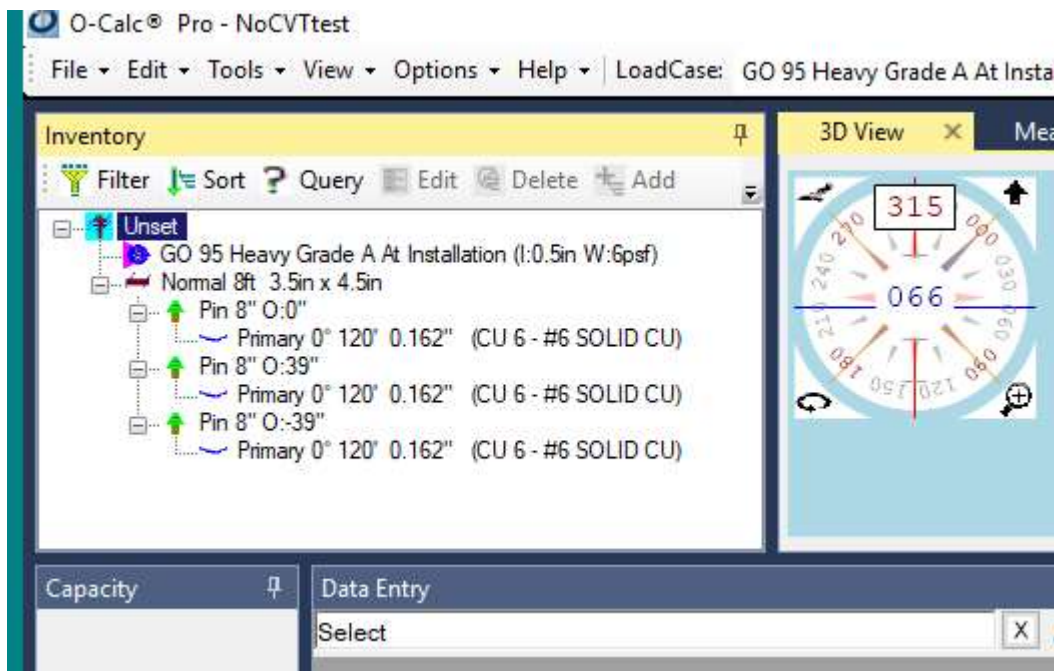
O-Calc® Pro - NoCVTtest

File ▾ Edit ▾ Tools ▾ View ▾ Options ▾ Help ▾ LoadCase: GO 95 Heavy Grade A At Insta

Inventory

Filter Sort Query Edit Delete Add

Unset
GO 95 Heavy Grade A At Installation (I:0.5in W:6psf)
Normal 8ft 3.5in x 4.5in
Pin 8" O:0"
Primary 0° 120' 0.162" (CU 6 - #6 SOLID CU)
Pin 8" O:39"
Primary 0° 120' 0.162" (CU 6 - #6 SOLID CU)
Pin 8" O:-39"
Primary 0° 120' 0.162" (CU 6 - #6 SOLID CU)

3D View × Mea

315
066
270
240
210
180
150
120
090
060
030
000

Capacity

Data Entry

Select

X